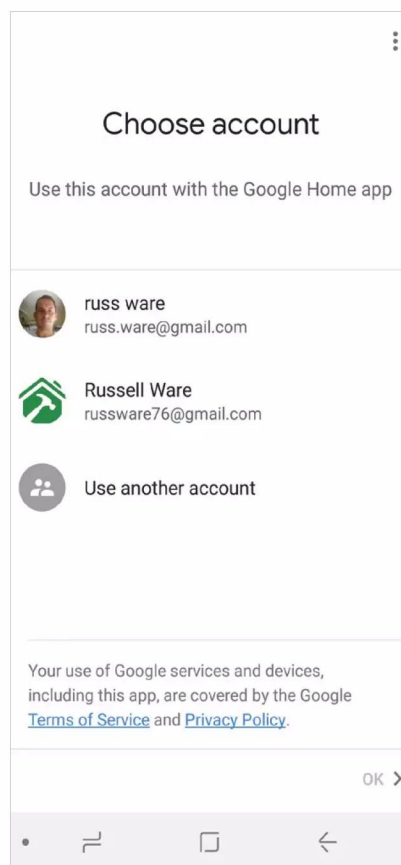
Choose account

Use this account with the Google Home app

russ ware
russ.ware@gmail.com

Russell Ware
russware76@gmail.com

Use another account

Your use of Google services and devices, including this app, are covered by the Google Terms of Service and Privacy Policy.

OK >